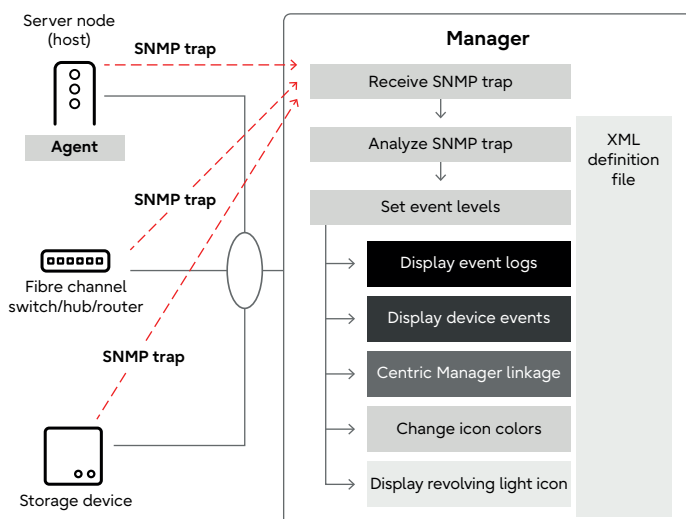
Server node (host)

SNMP trap

Agent

SNMP trap

Fibre channel switch/hub/router

SNMP trap

Storage device

Manager

Receive SNMP trap

Analyze SNMP trap

Set event levels

Display event logs

Display device events

Centric Manager linkage

Change icon colors

Display revolving light icon

XML definition file